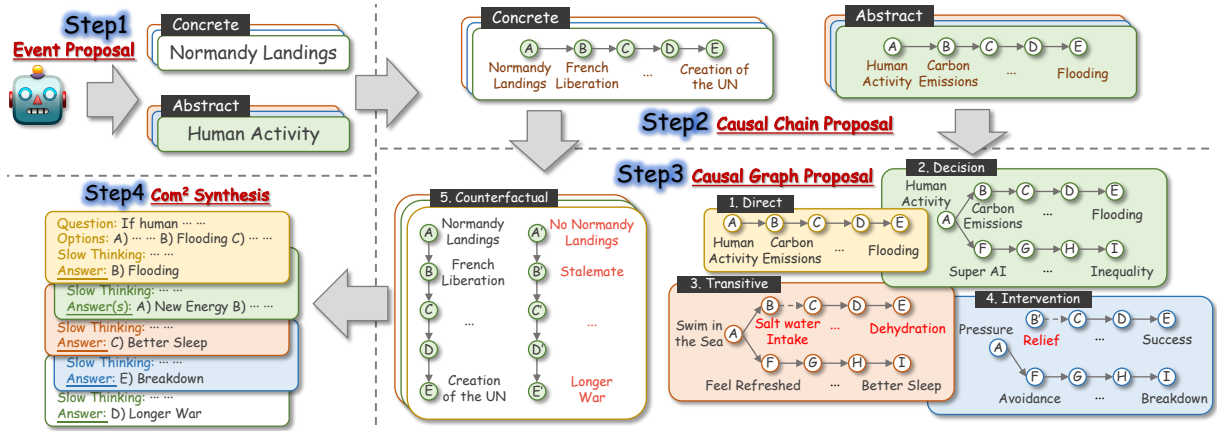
Step1
Event Proposal

Concrete
Normandy Landings

Abstract
Human Activity

Concrete
A Normandy Landings → B French Liberation → C → ... → D → E Creation of the UN

Abstract
A Human Activity → B Carbon Emissions → C → ... → D → E Flooding

Step2 Causal Chain Proposal

Step3 Causal Graph Proposal

1. Direct
A Human Activity → B Carbon Emissions → C → ... → D → E Flooding

2. Decision
Human Activity A
B Carbon Emissions → C → ... → D → E Flooding
F Super AI → G → ... → H → I Inequality

3. Transitive
Swim in the Sea A
B Salt water Intake → C → ... → D → E Dehydration
F Feel Refreshed → G → ... → H → I Better Sleep

4. Intervention
Pressure A
B' Relief → C → ... → D → E Success
F Avoidance → G → ... → H → I Breakdown

5. Counterfactual
A Normandy Landings
B French Liberation
C
...
D
E Creation of the UN
A' No Normandy Landings
B' Stalemate
C'
...
D'
E' Longer War

Step4 Com² Synthesis
Question: If human ··· ···
Options: A) ··· ··· B) Flooding C) ··· ···
Slow Thinking: ··· ···
Answer: B) Flooding
Slow Thinking: ··· ···
Answer(s): A) New Energy B) ··· ···
Slow Thinking: ··· ···
Answer: C) Better Sleep
Slow Thinking: ··· ···
Answer: E) Breakdown
Slow Thinking: ··· ···
Answer: D) Longer War